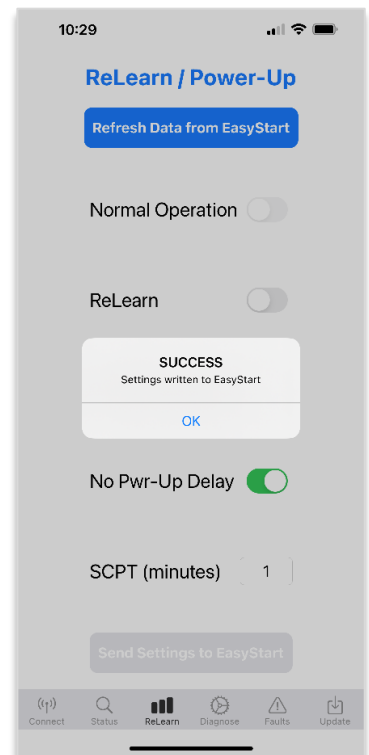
10:29

ReLearn / Power-Up

Refresh Data from EasyStart

Normal Operation

ReLearn

SUCCESS
Settings written to EasyStart

OK

No Pwr-Up Delay

SCPT (minutes) 1

Send Settings to EasyStart

Connect Status ReLearn Diagnose Faults Update